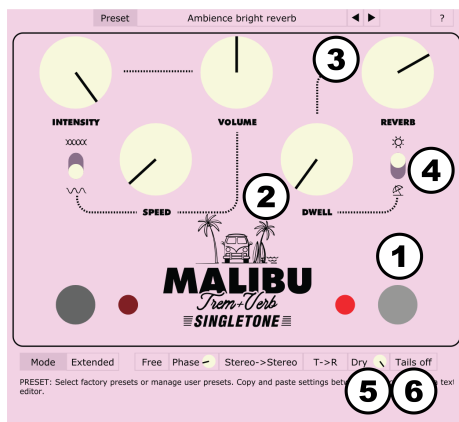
Preset Ambience bright reverb ◀ ▶ ?

3

INTENSITY VOLUME REVERB

4

2

SPEED DWELL

1

MALIBU
Trem+Verb
SINGLETONE

Mode Extended Free Phase Stereo->Stereo T->R Dry Tails off

PRESET: Select factory presets or manage user presets. Copy and paste settings bet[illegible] text editor.

5 6